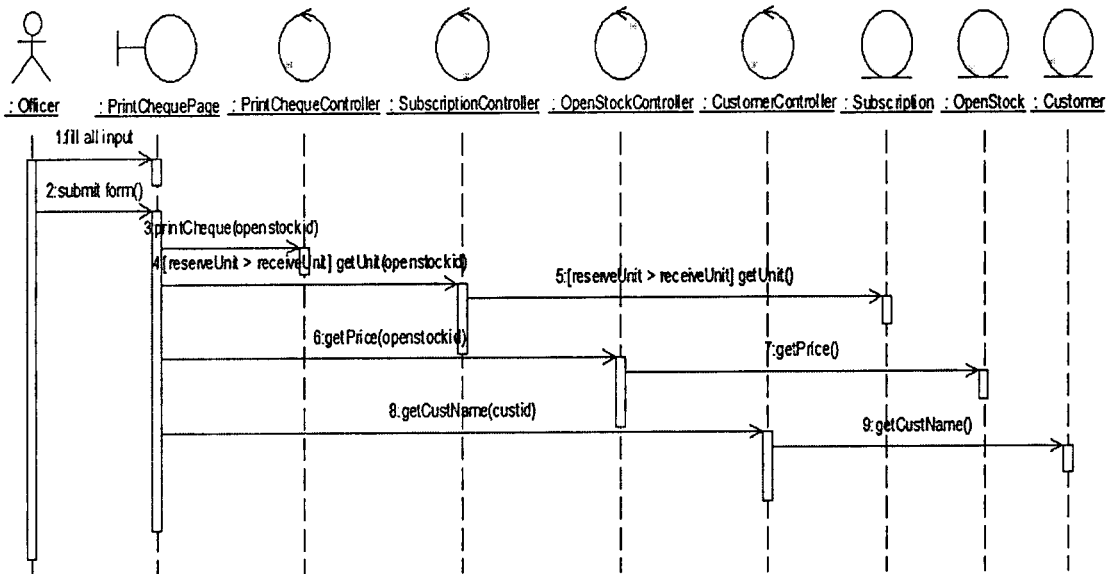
: Officer
: PrintChequePage
: PrintChequeController
: SubscriptionController
: OpenStockController
: CustomerController
: Subscription
: OpenStock
: Customer

1:fill all input
2:submit form()
3:printCheque(openstockid)
4:[reserveUnit > receiveUnit] getUnit(openstockid)
5:[reserveUnit > receiveUnit] getUnit()
6:getPrice(openstockid)
7:getPrice()
8:getCustName(custid)
9:getCustName()